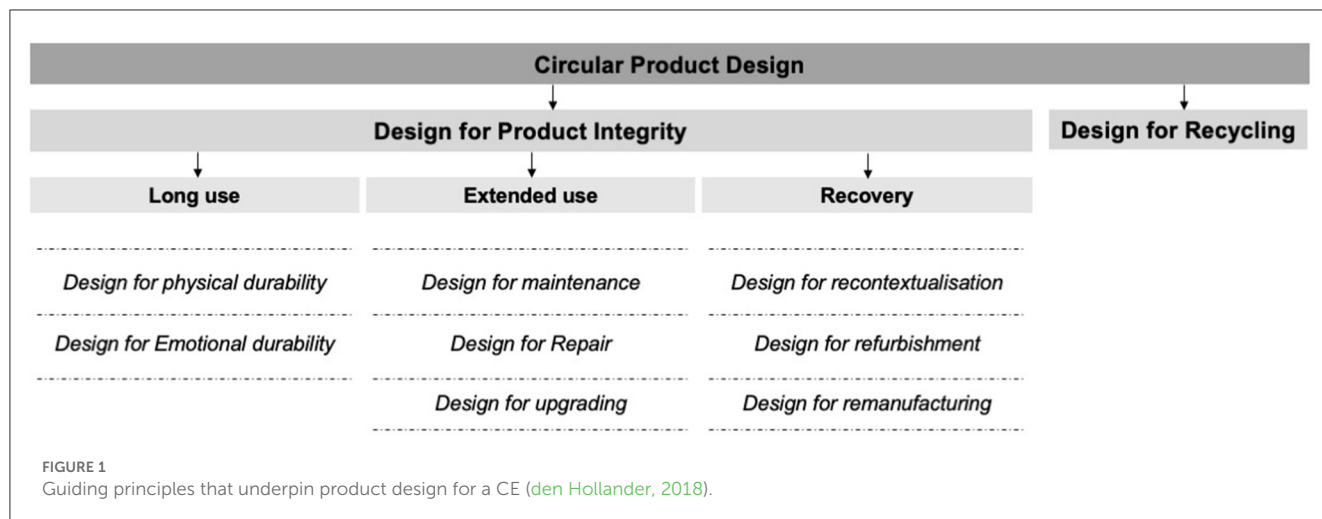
Circular Product Design

Design for Product Integrity

Design for Recycling

Long use

Extended use

Recovery

Design for physical durability

Design for Emotional durability

Design for maintenance

Design for Repair

Design for upgrading

Design for recontextualisation

Design for refurbishment

Design for remanufacturing

FIGURE 1
Guiding principles that underpin product design for a CE (den Hollander, 2018).